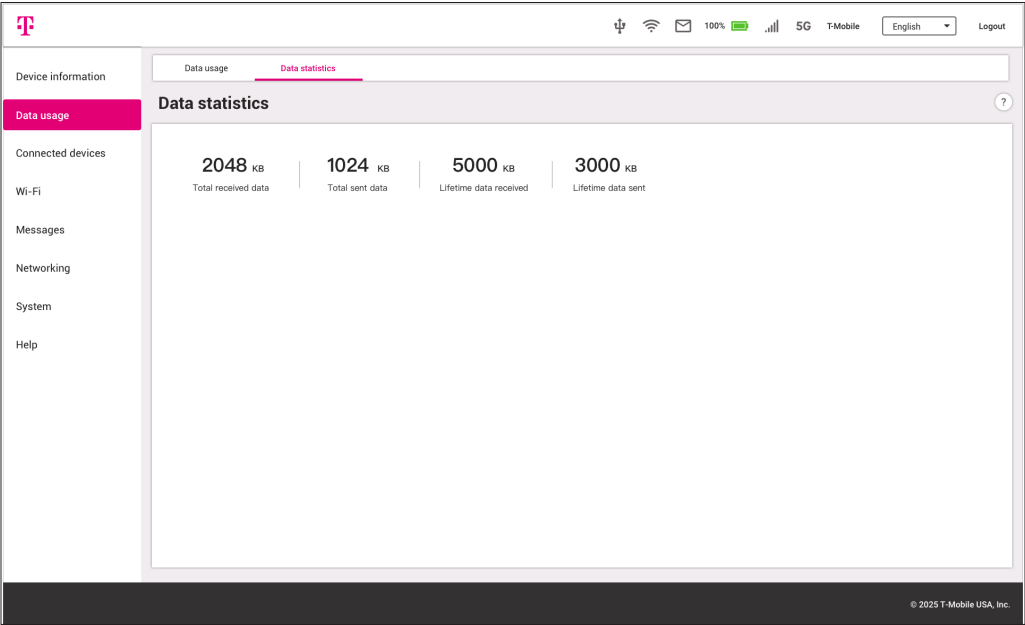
T

100% 5G T-Mobile English Logout

Device information

Data usage

Connected devices

Wi-Fi

Messages

Networking

System

Help

Data usage Data statistics

Data statistics

?

2048 KB
Total received data

1024 KB
Total sent data

5000 KB
Lifetime data received

3000 KB
Lifetime data sent

© 2025 T-Mobile USA, Inc.